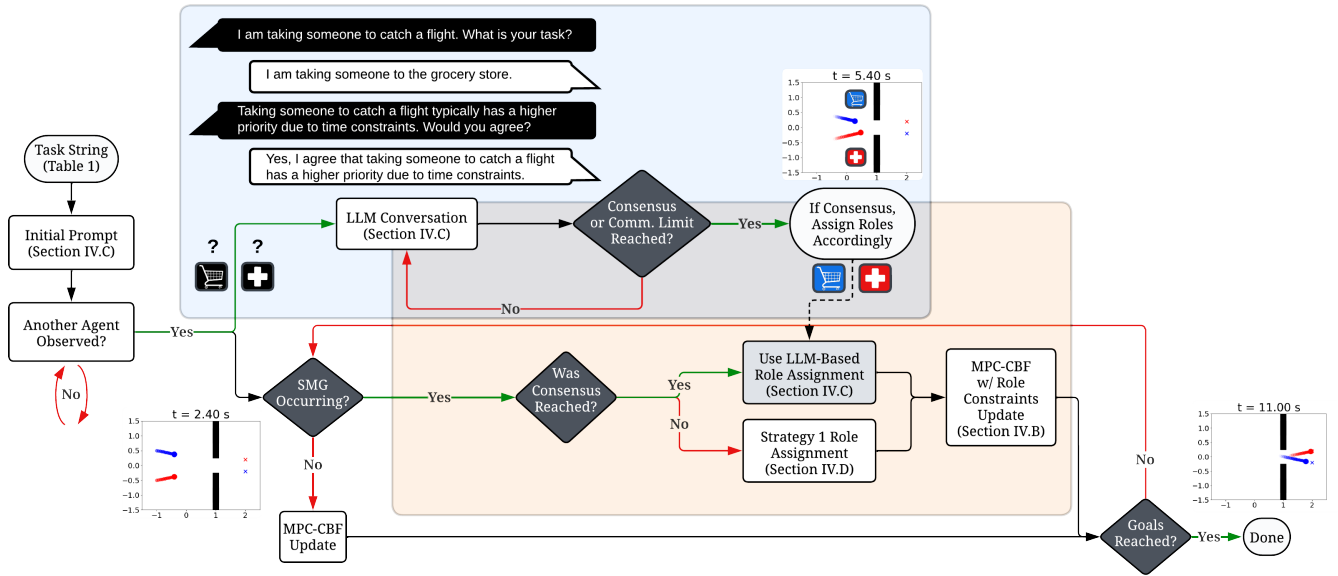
I am taking someone to catch a flight. What is your task?

I am taking someone to the grocery store.

Taking someone to catch a flight typically has a higher priority due to time constraints. Would you agree?

Yes, I agree that taking someone to catch a flight has a higher priority due to time constraints.

t = 5.40 s

1.5
1.0
0.5
0.0
−0.5
−1.0
−1.5
−1 0 1 2

Task String (Table 1)

Initial Prompt (Section IV.C)

Another Agent Observed?

No

?
?

LLM Conversation (Section IV.C)

Consensus or Comm. Limit Reached?

Yes

No

If Consensus, Assign Roles Accordingly

Yes

SMG Occurring?

Yes

Was Consensus Reached?

Yes

No

Use LLM-Based Role Assignment (Section IV.C)

Strategy 1 Role Assignment (Section IV.D)

MPC-CBF w/ Role Constraints Update (Section IV.B)

No

t = 2.40 s

1.5
1.0
0.5
0.0
−0.5
−1.0
−1.5
−1 0 1 2

No

MPC-CBF Update

Goals Reached?

Yes

Done

t = 11.00 s

1.5
1.0
0.5
0.0
−0.5
−1.0
−1.5
−1 0 1 2